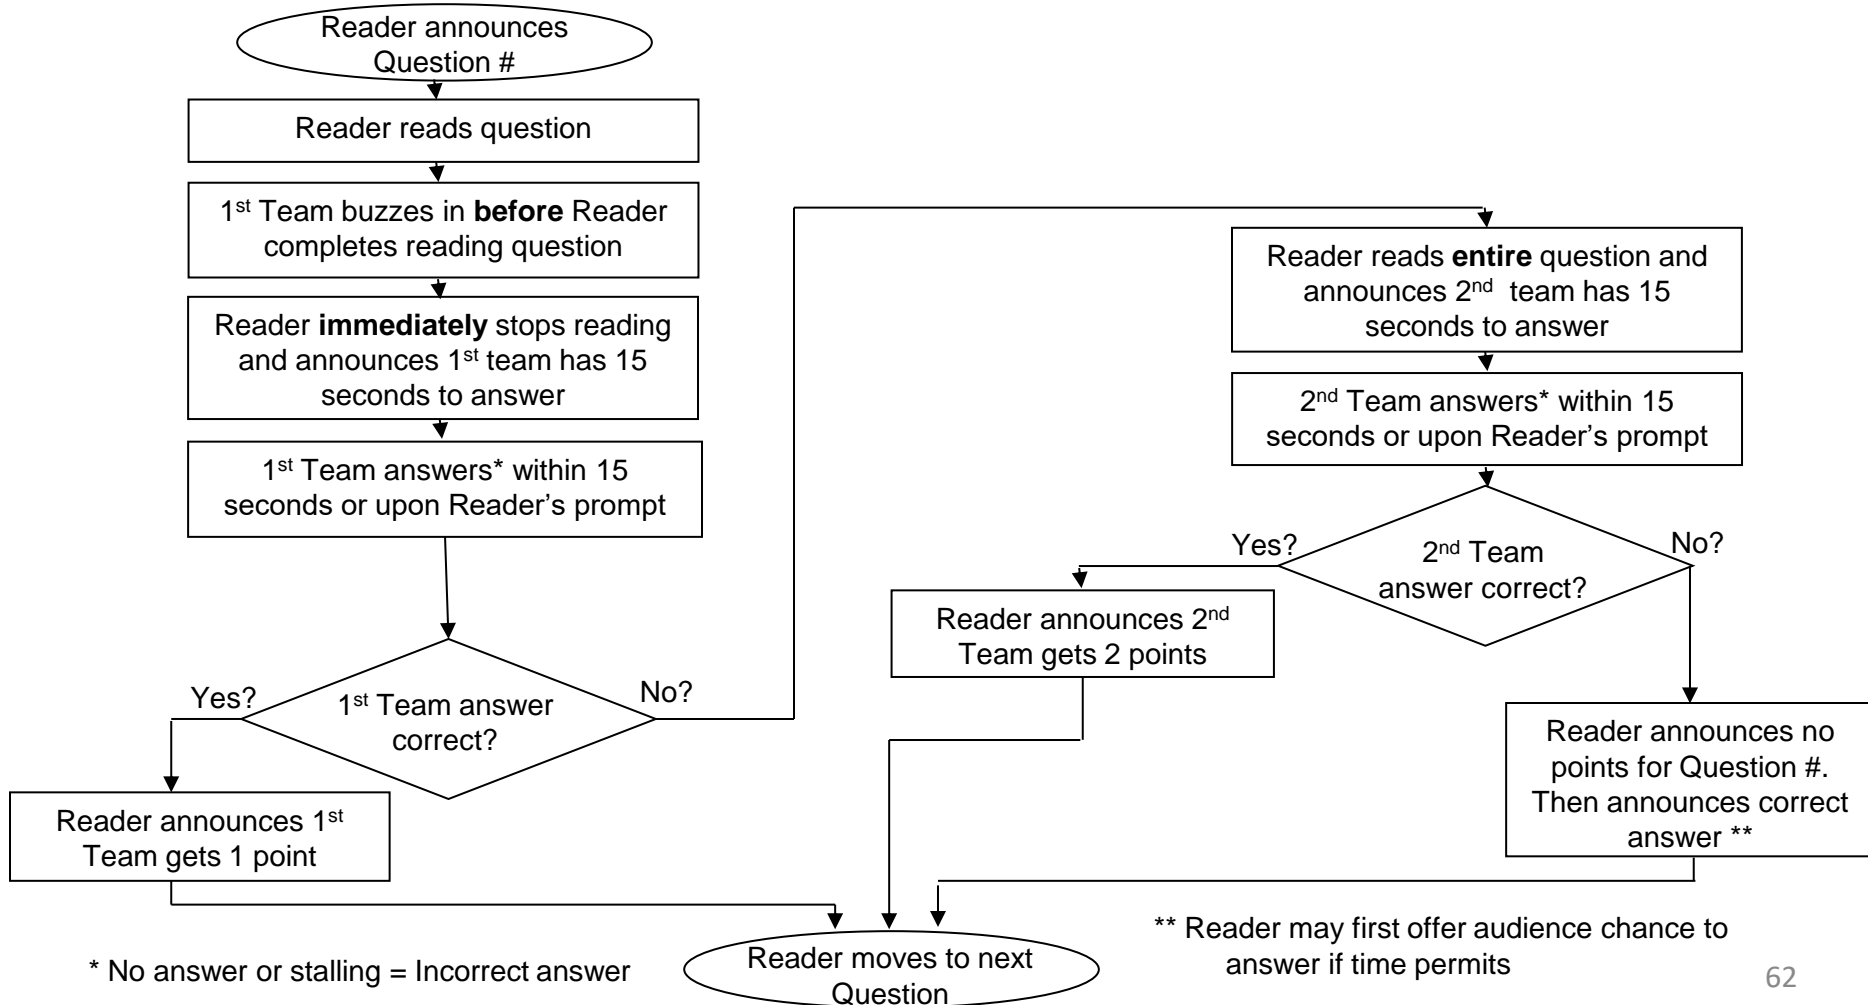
Reader announces Question #

Reader reads question

1$^{st}$ Team buzzes in **before** Reader completes reading question

Reader **immediately** stops reading and announces 1$^{st}$ team has 15 seconds to answer

1$^{st}$ Team answers* within 15 seconds or upon Reader's prompt

Yes?

1$^{st}$ Team answer correct?

No?

Reader announces 1$^{st}$ Team gets 1 point

Reader reads **entire** question and announces 2$^{nd}$ team has 15 seconds to answer

2$^{nd}$ Team answers* within 15 seconds or upon Reader's prompt

Yes?

2$^{nd}$ Team answer correct?

No?

Reader announces 2$^{nd}$ Team gets 2 points

Reader announces no points for Question #. Then announces correct answer **

Reader moves to next Question

* No answer or stalling = Incorrect answer

** Reader may first offer audience chance to answer if time permits

62